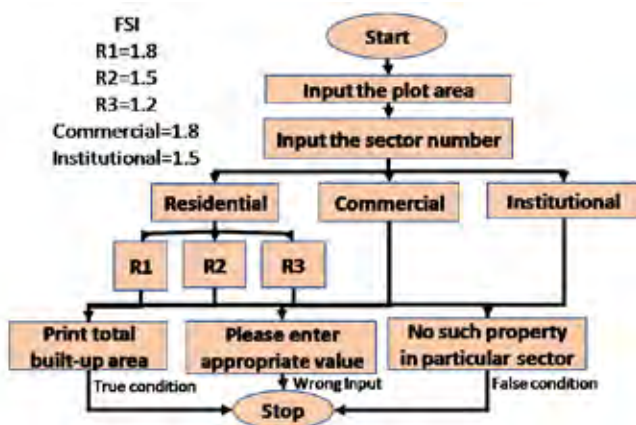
FSI
R1=1.8
R2=1.5
R3=1.2
Commercial=1.8
Institutional=1.5

Start

Input the plot area

Input the sector number

Residential

Commercial

Institutional

R1

R2

R3

Print total built-up area

Please enter appropriate value

No such property in particular sector

True condition

Wrong Input

False condition

Stop